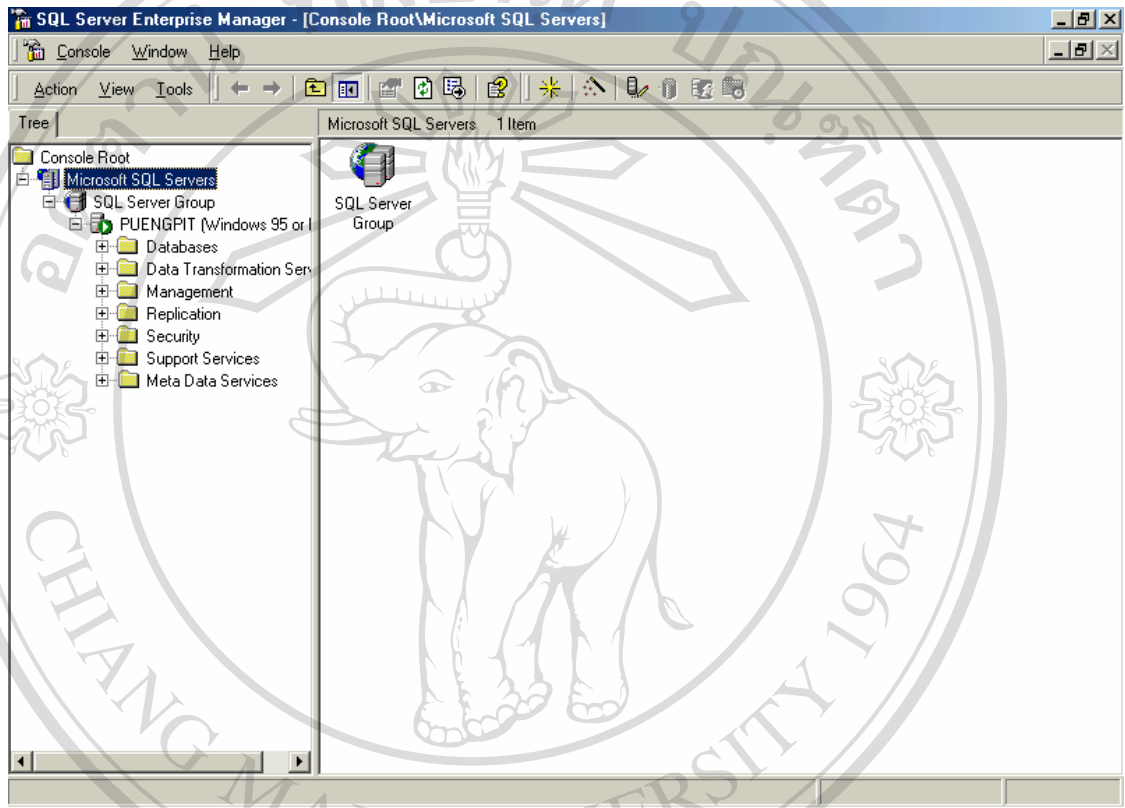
SQL Server Enterprise Manager - [Console Root\Microsoft SQL Servers]

Console Window Help

Action View Tools

Tree

Microsoft SQL Servers 1 Item

Console Root
Microsoft SQL Servers
SQL Server Group
PUENGPIT (Windows 95 or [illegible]
Databases
Data Transformation Ser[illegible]
Management
Replication
Security
Support Services
Meta Data Services

SQL Server Group

CHIANG MAI UNIVERSITY 1964